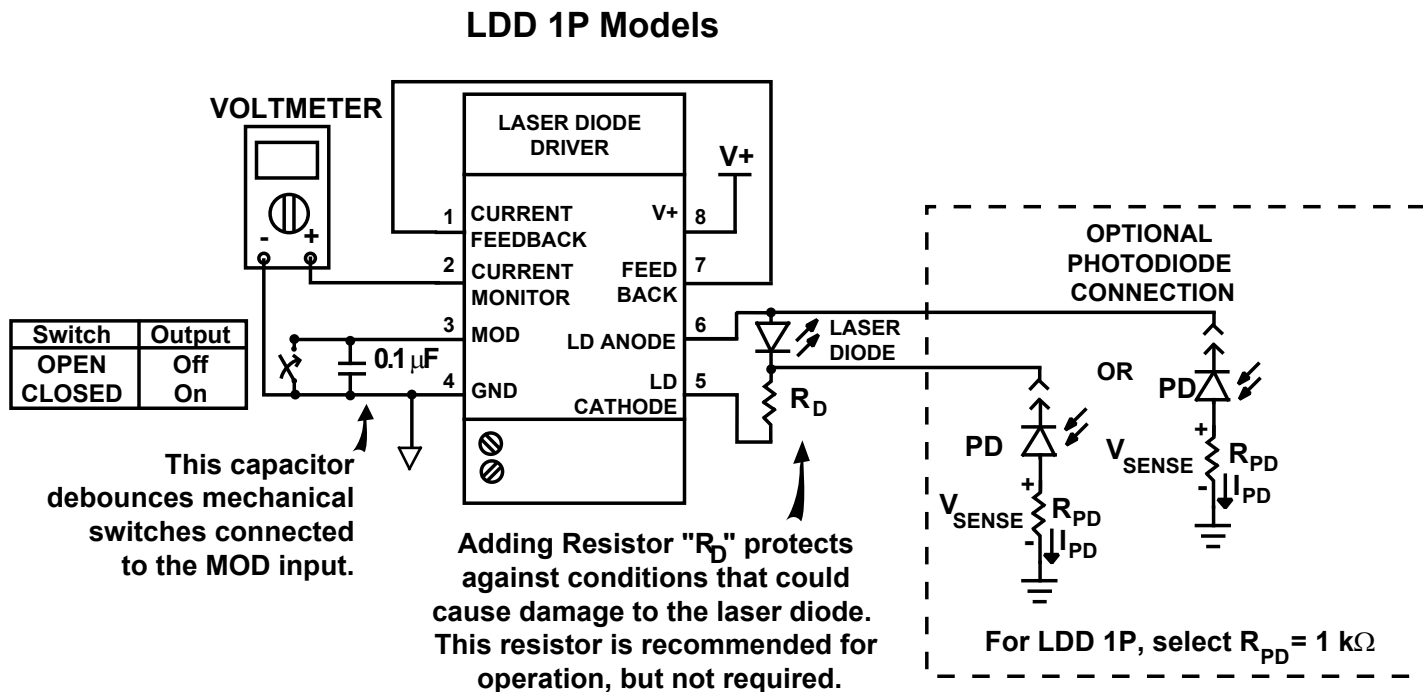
LDD 1P Models

VOLTMETER

- +

LASER DIODE DRIVER

V+

1 CURRENT FEEDBACK

V+ 8

2 CURRENT MONITOR

FEED BACK 7

3 MOD

LD ANODE 6

4 GND

LD CATHODE 5

| Switch | Output |
|---|---|
| OPEN | Off |
| CLOSED | On |

0.1 $\mu$F

LASER DIODE

$R_D$

OPTIONAL PHOTODIODE CONNECTION

OR

PD

PD

+

$V_{SENSE}$

$R_{PD}$

-

$I_{PD}$

+

$V_{SENSE}$

$R_{PD}$

-

$I_{PD}$

This capacitor debounces mechanical switches connected to the MOD input.

Adding Resistor "$R_D$" protects against conditions that could cause damage to the laser diode. This resistor is recommended for operation, but not required.

For LDD 1P, select $R_{PD}$= 1 k$\Omega$